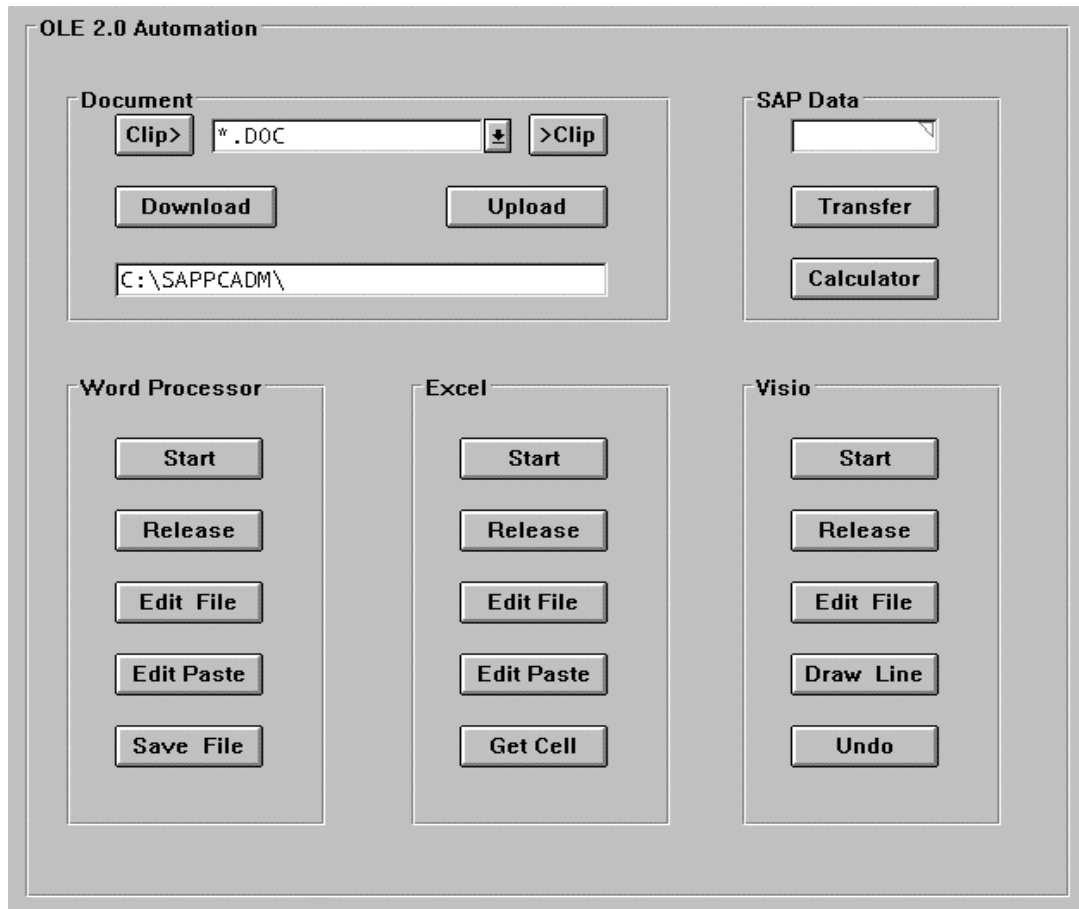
OLE 2.0 Automation

Document

Clip>

*.DOC

>Clip

Download

Upload

C:\SAPPCADM\

SAP Data

Transfer

Calculator

Word Processor

Start

Release

Edit File

Edit Paste

Save File

Excel

Start

Release

Edit File

Edit Paste

Get Cell

Visio

Start

Release

Edit File

Draw Line

Undo